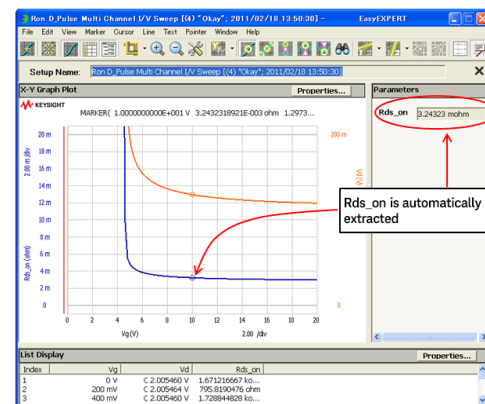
Ron D_Pulse Multi Channel I/V Sweep [(4) "Okay"; 2011/02/18 13:50:30] - EasyEXPERT

File Edit View Marker Cursor Line Text Pointer Window Help

Setup Name: Ron D_Pulse Multi Channel I/V Sweep [(4) "Okay"; 2011/02/18 13:50:30]

X-Y Graph Plot

Properties...

KEYSIGHT

MARKER( 1.0000000000E+001 V 3.2432318921E-003 ohm 1.2973...

20 m
18 m
16 m
14 m
12 m
10 m
8 m
6 m
4 m
2 m
0

2.00 m /div

Rds_on (ohm)

20 m

10 m

0

Vd (V)

0 2 4 6 8 10 12 14 16 18 20

Vg(V)

2.00 /div

Parameters

Rds_on 3.24323 mohm

Rds_on is automatically extracted

List Display

Properties...

| Index | Vg | Vd | Rds_on |
|---|---|---|---|
| 1 | 0 V | C 2.005460 V | 1.671216667 ko... |
| 2 | 200 mV | C 2.005460 V | 795.8190476 ohm |
| 3 | 400 mV | C 2.005460 V | 1.728844828 ko... |